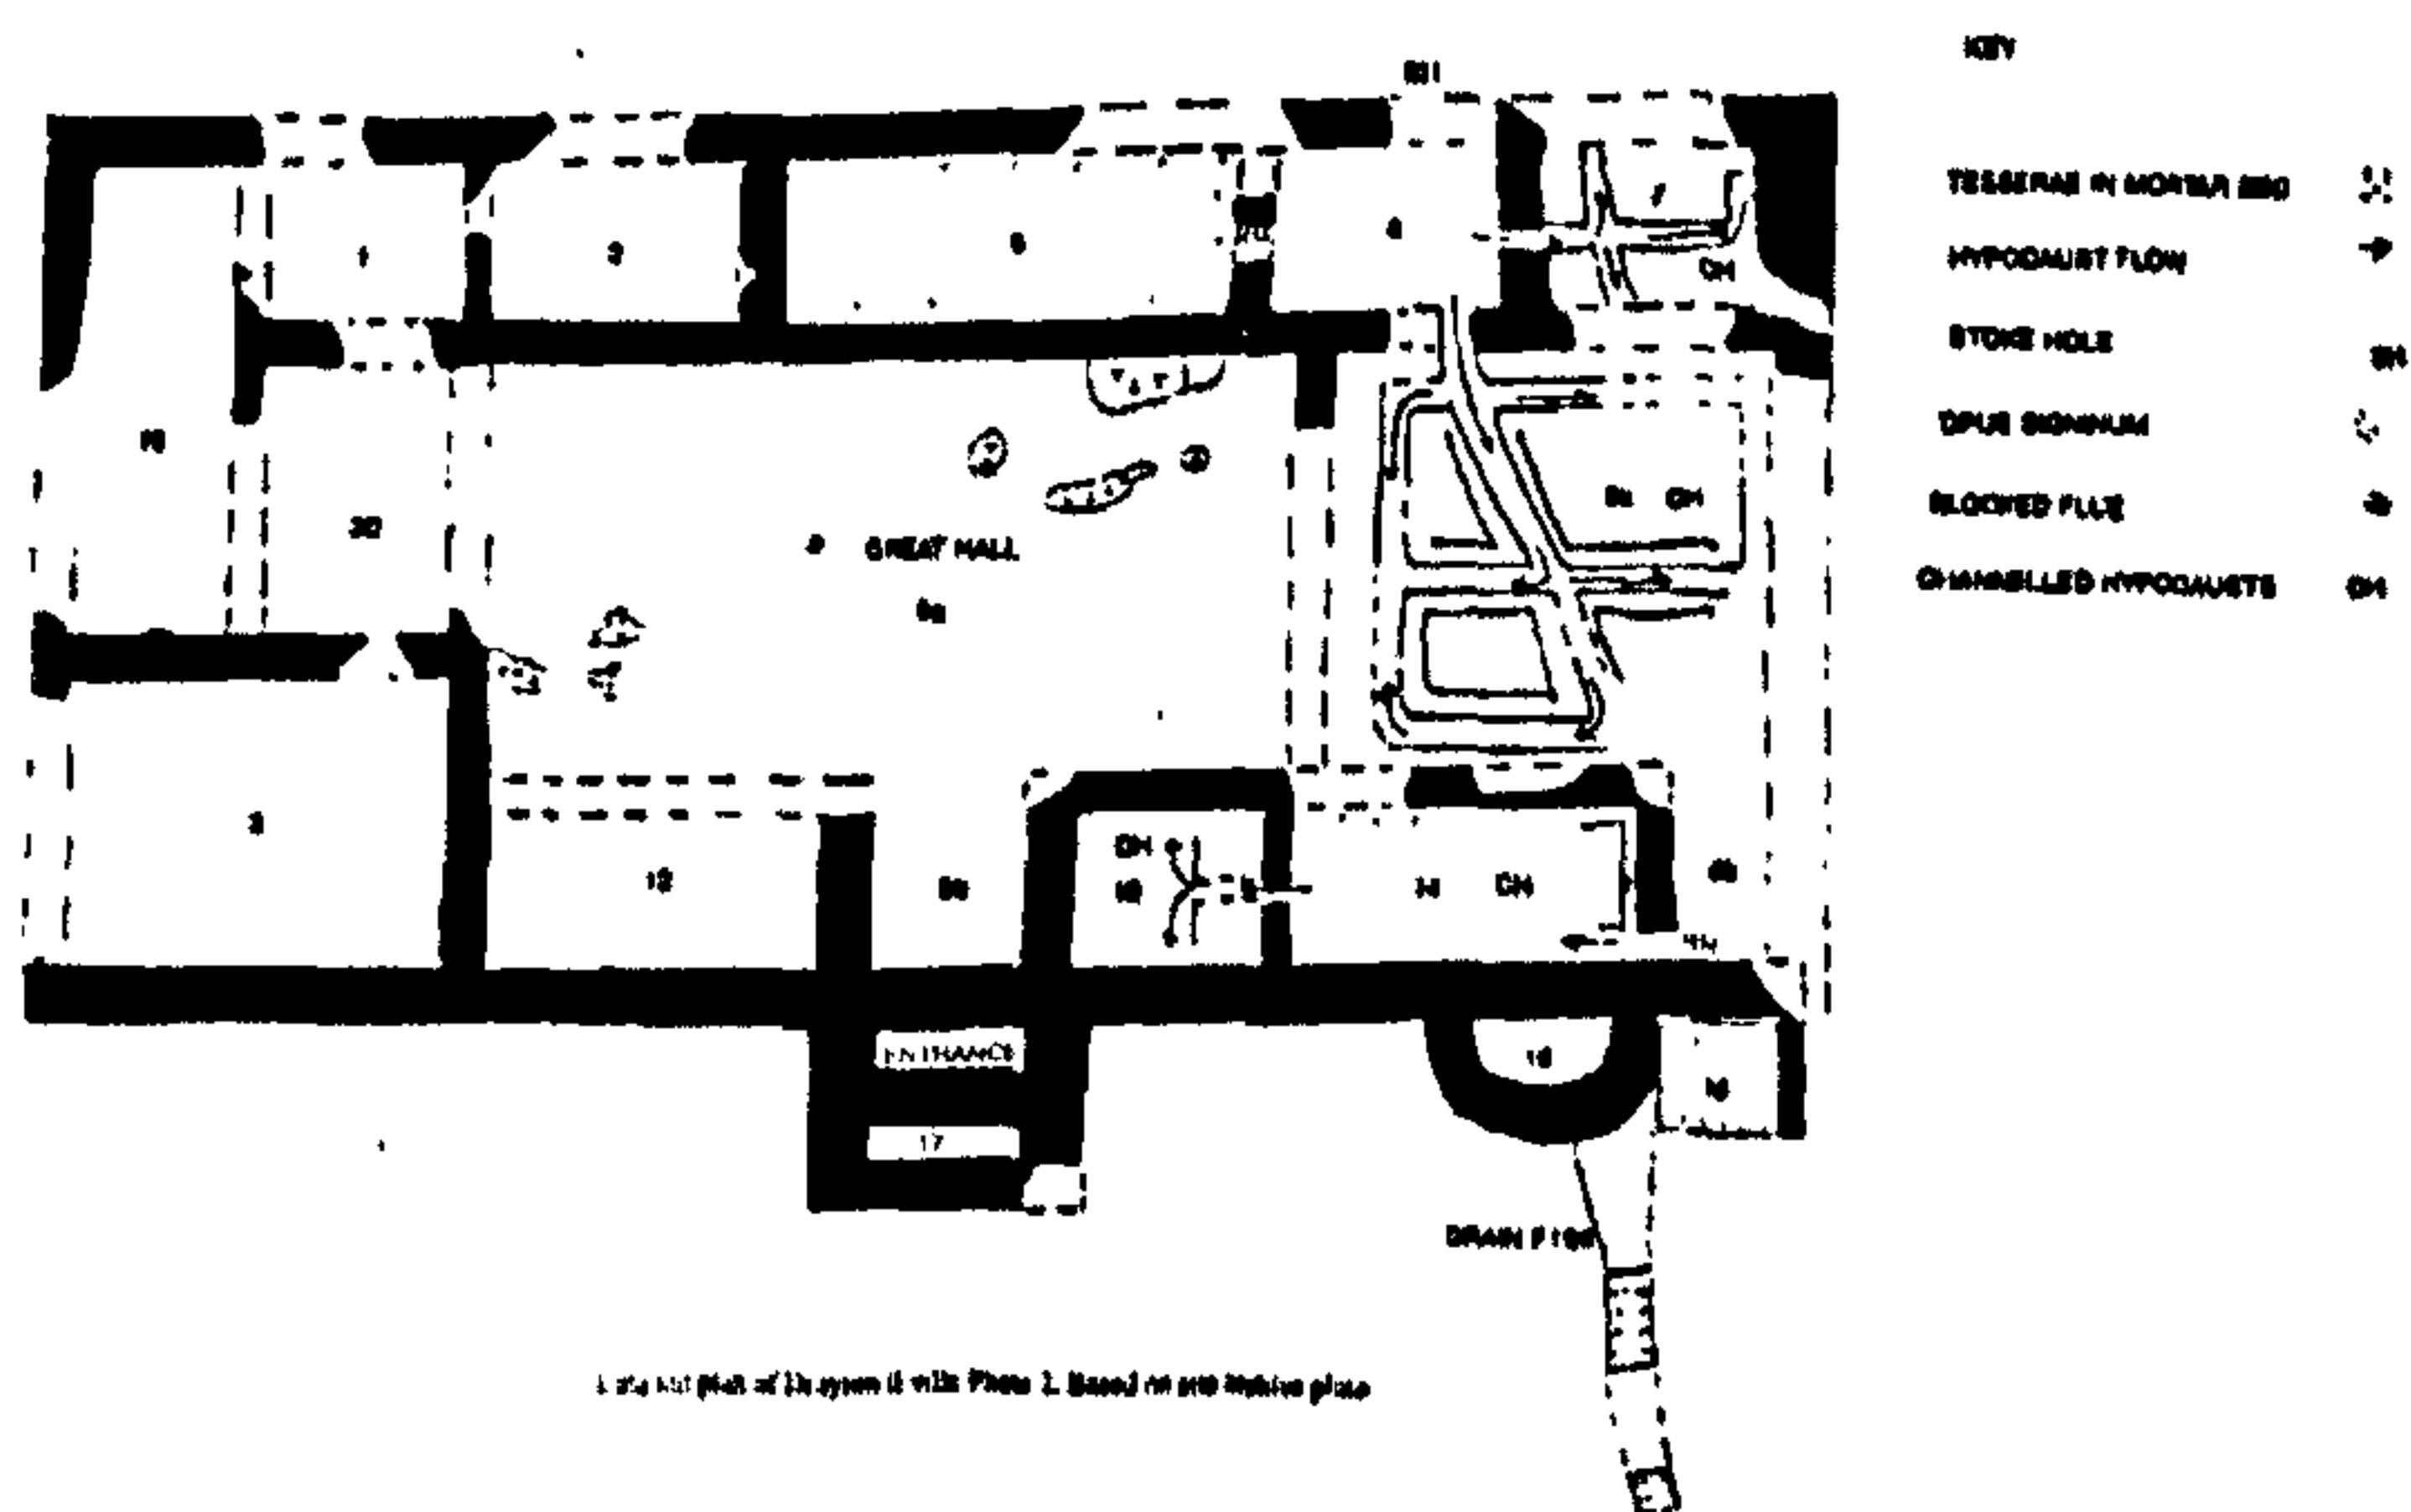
KEY

TESSERAE IN MORTAR BED

HYPOCAUST FLOW

STOKE HOLE SH

OPUS SIGNINUM

BLOCKED FLUE

CHANNELLED HYPOCAUSTS CH

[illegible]

1

2

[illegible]

4

CH

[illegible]

20

GREAT HALL

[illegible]

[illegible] CH

3

12

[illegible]

CH

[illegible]

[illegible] CH

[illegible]

ENTRANCE

17

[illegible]

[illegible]

DRAIN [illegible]

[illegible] plan of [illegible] villa Phase 2. Based on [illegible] plans